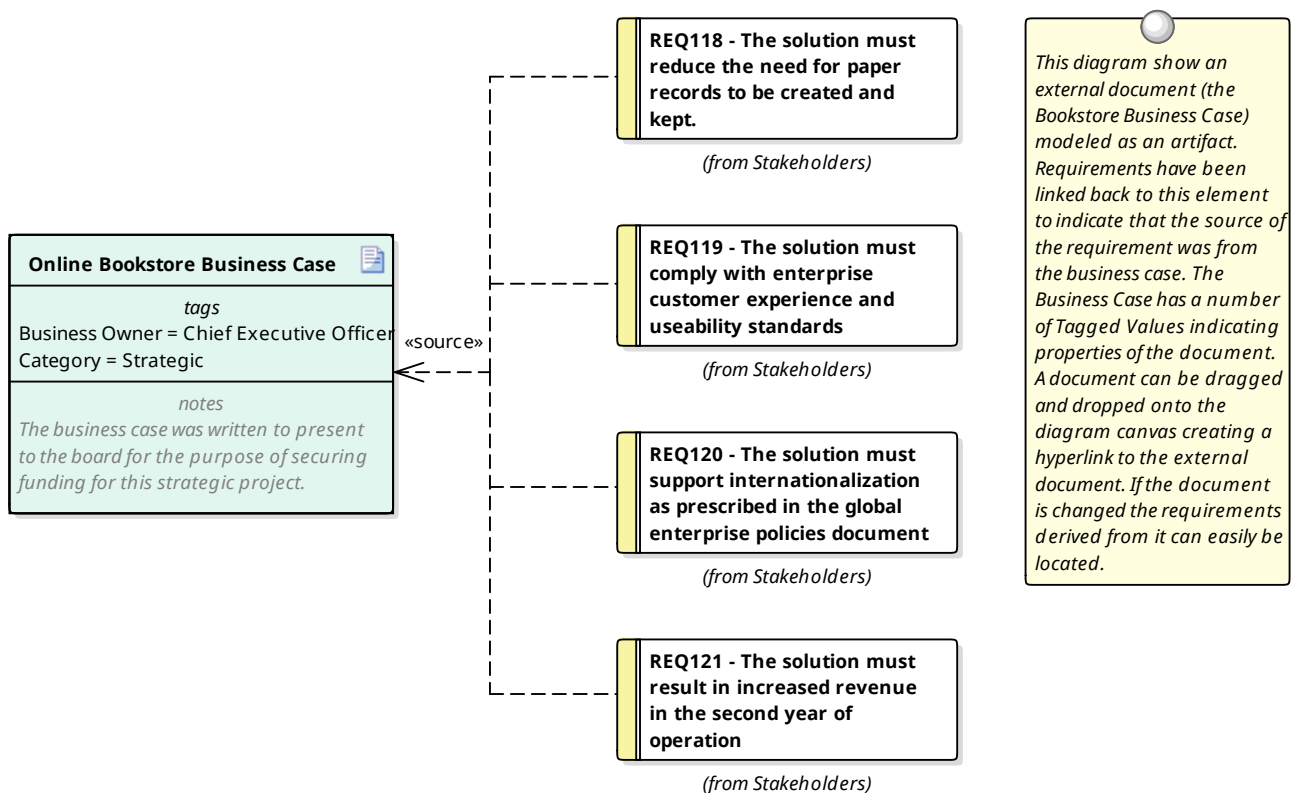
Online Bookstore Business Case

tags
Business Owner = Chief Executive Officer
Category = Strategic

notes
The business case was written to present to the board for the purpose of securing funding for this strategic project.

«source»

REQ118 - The solution must reduce the need for paper records to be created and kept.

(from Stakeholders)

REQ119 - The solution must comply with enterprise customer experience and useability standards

(from Stakeholders)

REQ120 - The solution must support internationalization as prescribed in the global enterprise policies document

(from Stakeholders)

REQ121 - The solution must result in increased revenue in the second year of operation

(from Stakeholders)

This diagram show an external document (the Bookstore Business Case) modeled as an artifact. Requirements have been linked back to this element to indicate that the source of the requirement was from the business case. The Business Case has a number of Tagged Values indicating properties of the document. A document can be dragged and dropped onto the diagram canvas creating a hyperlink to the external document. If the document is changed the requirements derived from it can easily be located.